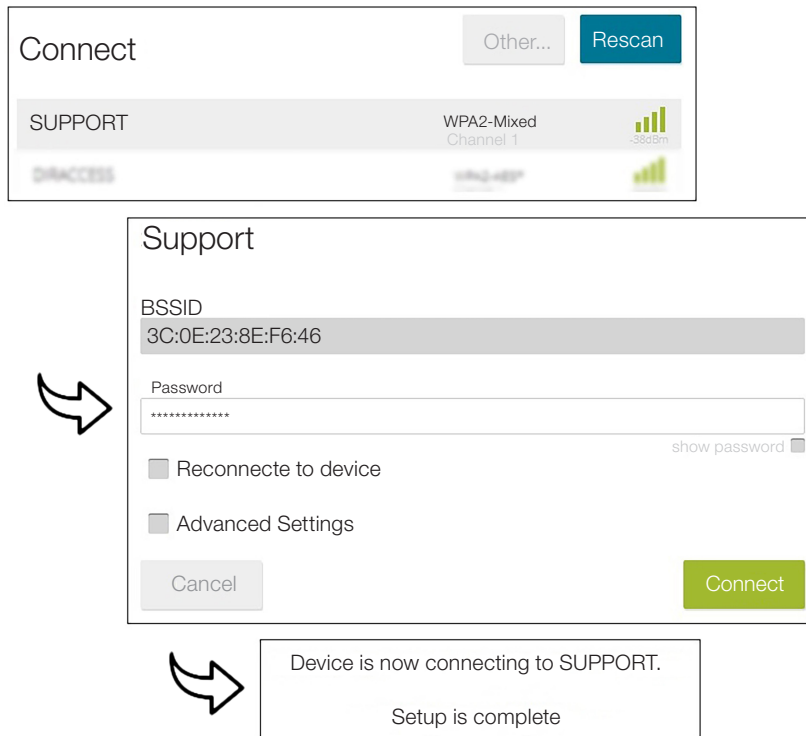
Connect

Other...

Rescan

SUPPORT

WPA2-Mixed
Channel 1

-38dBm

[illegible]

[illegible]

Support

BSSID

3C:0E:23:8E:F6:46

Password

*************

show password

Reconnecte to device

Advanced Settings

Cancel

Connect

Device is now connecting to SUPPORT.

Setup is complete